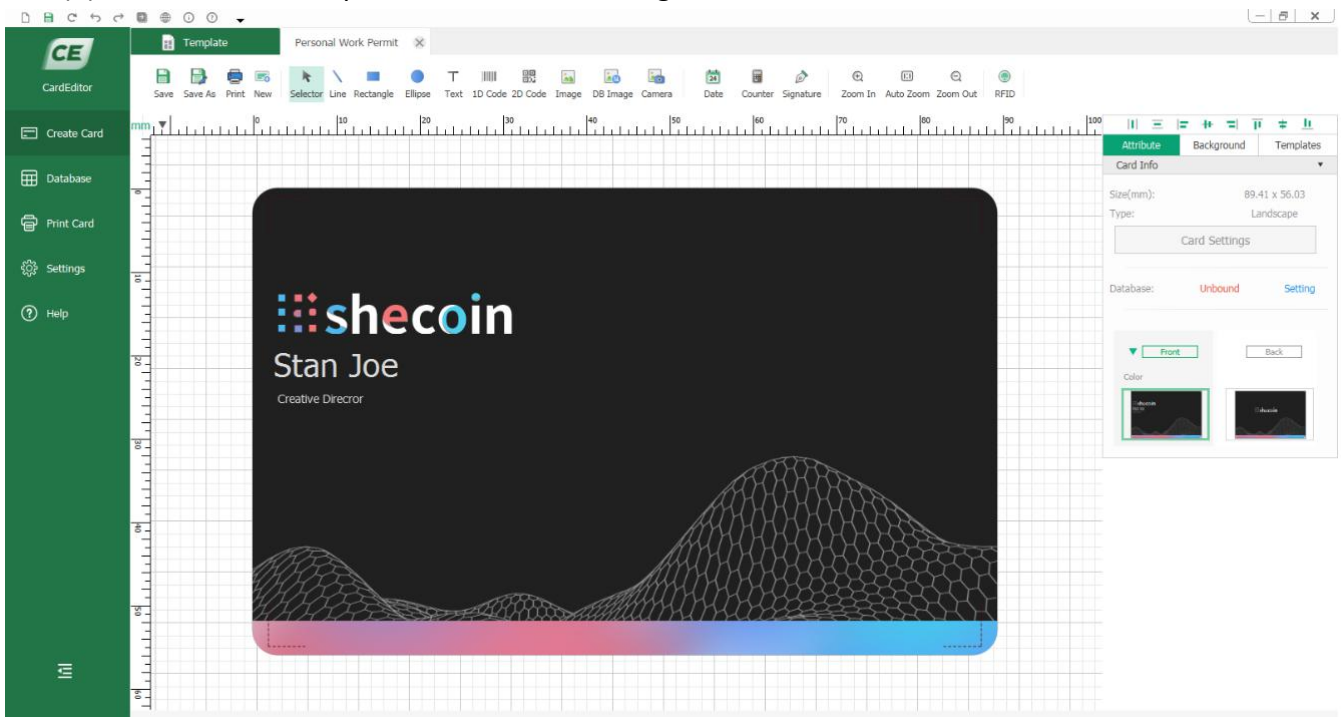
CE
CardEditor

Create Card
Database
Print Card
Settings
Help

Template
Personal Work Permit

Save Save As Print New Selector Line Rectangle Ellipse Text 1D Code 2D Code Image DB Image Camera Date Counter Signature Zoom In Auto Zoom Zoom Out RFID

mm 0 10 20 30 40 50 60 70 80 90 100

shecoin
Stan Joe
Creative Direcror

Attribute Background Templates
Card Info
Size(mm): 89.41 x 56.03
Type: Landscape
Card Settings
Database: Unbound Setting
Front Back
Color